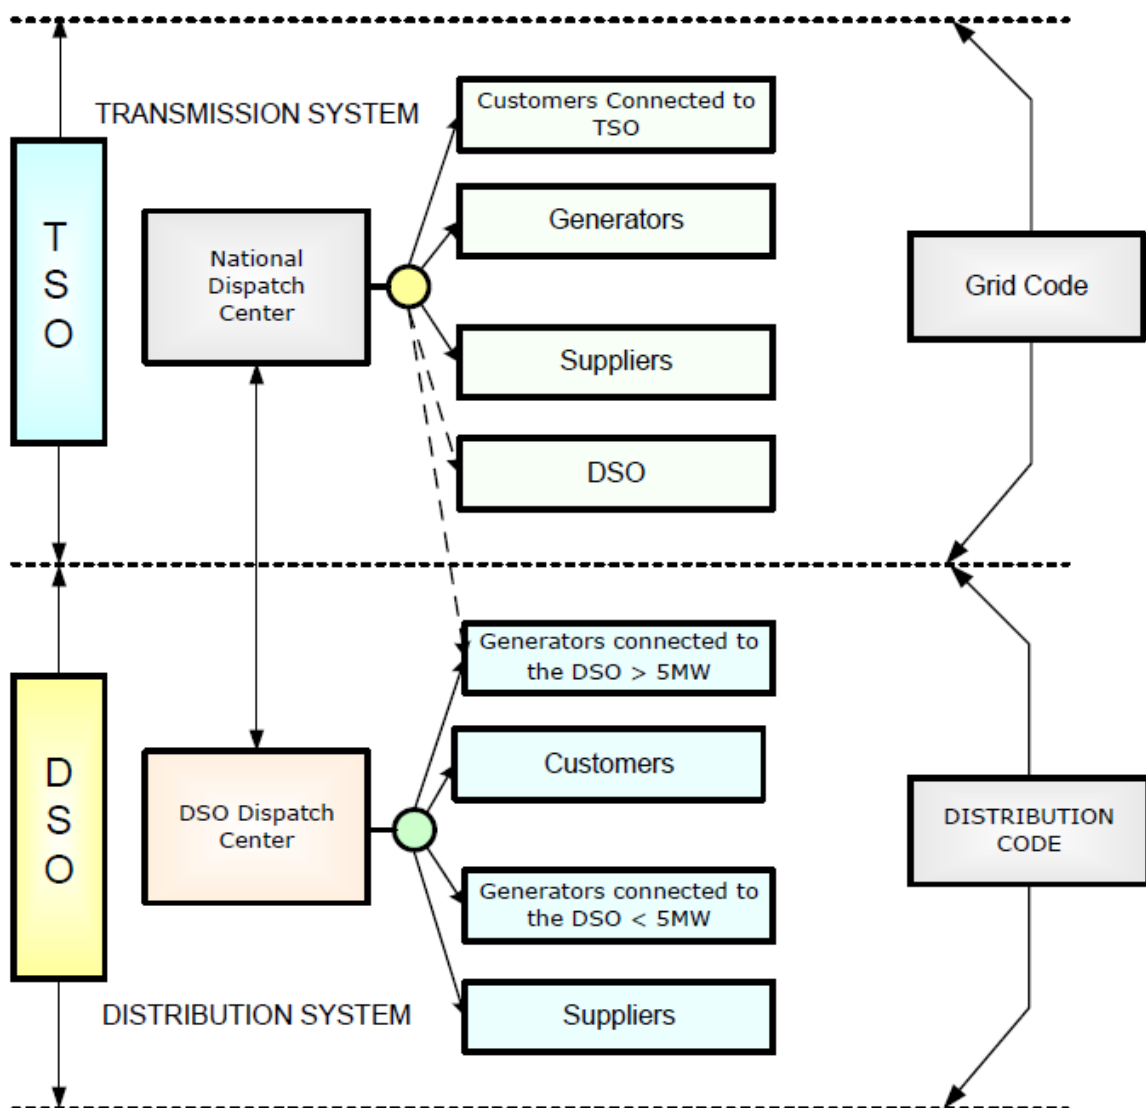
TRANSMISSION SYSTEM

T
S
O

National Dispatch Center

Customers Connected to TSO

Generators

Suppliers

DSO

Grid Code

D
S
O

DSO Dispatch Center

Generators connected to the DSO > 5MW

Customers

Generators connected to the DSO < 5MW

Suppliers

DISTRIBUTION CODE

DISTRIBUTION SYSTEM